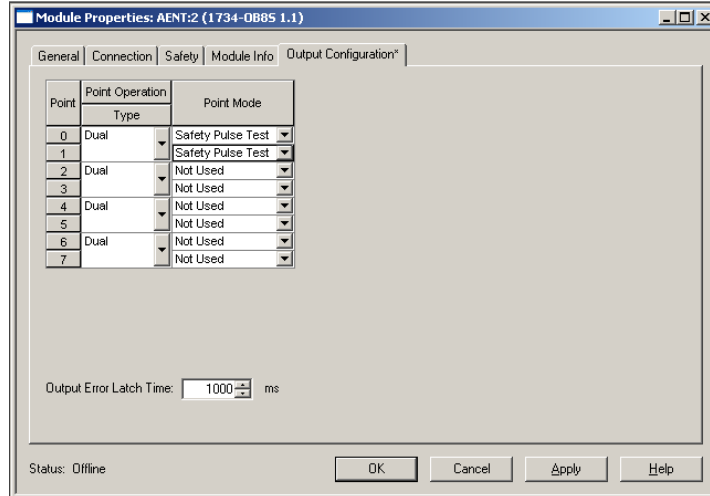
Module Properties: AENT:2 (1734-OB8S 1.1)

General | Connection | Safety | Module Info | Output Configuration*

| Point | Point Operation Type | Point Mode |
|---|---|---|
| 0 | Dual | Safety Pulse Test |
| 1 | | Safety Pulse Test |
| 2 | Dual | Not Used |
| 3 | | Not Used |
| 4 | Dual | Not Used |
| 5 | | Not Used |
| 6 | Dual | Not Used |
| 7 | | Not Used |

Output Error Latch Time: 1000 ms

Status: Offline

OK Cancel Apply Help